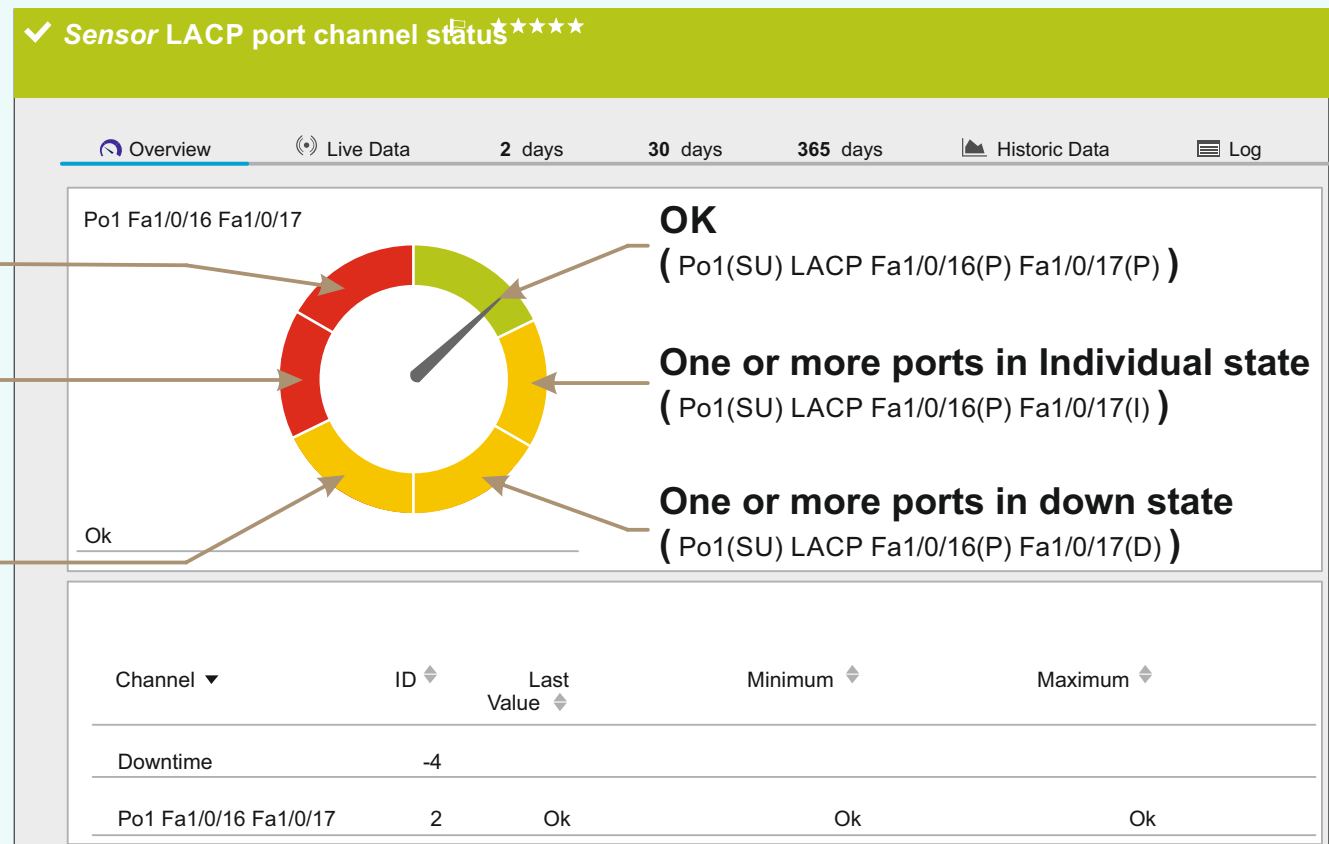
Sensor LACP port channel status ★★★★★

Overview Live Data 2 days 30 days 365 days Historic Data Log

Po1 Fa1/0/16 Fa1/0/17

Ok

OK
( Po1(SU) LACP Fa1/0/16(P) Fa1/0/17(P) )

One or more ports in Individual state
( Po1(SU) LACP Fa1/0/16(P) Fa1/0/17(I) )

One or more ports in down state
( Po1(SU) LACP Fa1/0/16(P) Fa1/0/17(D) )

| Channel | ID | Last Value | Minimum | Maximum |
|---|---|---|---|---|
| Downtime | -4 | | | |
| Po1 Fa1/0/16 Fa1/0/17 | 2 | Ok | Ok | Ok |